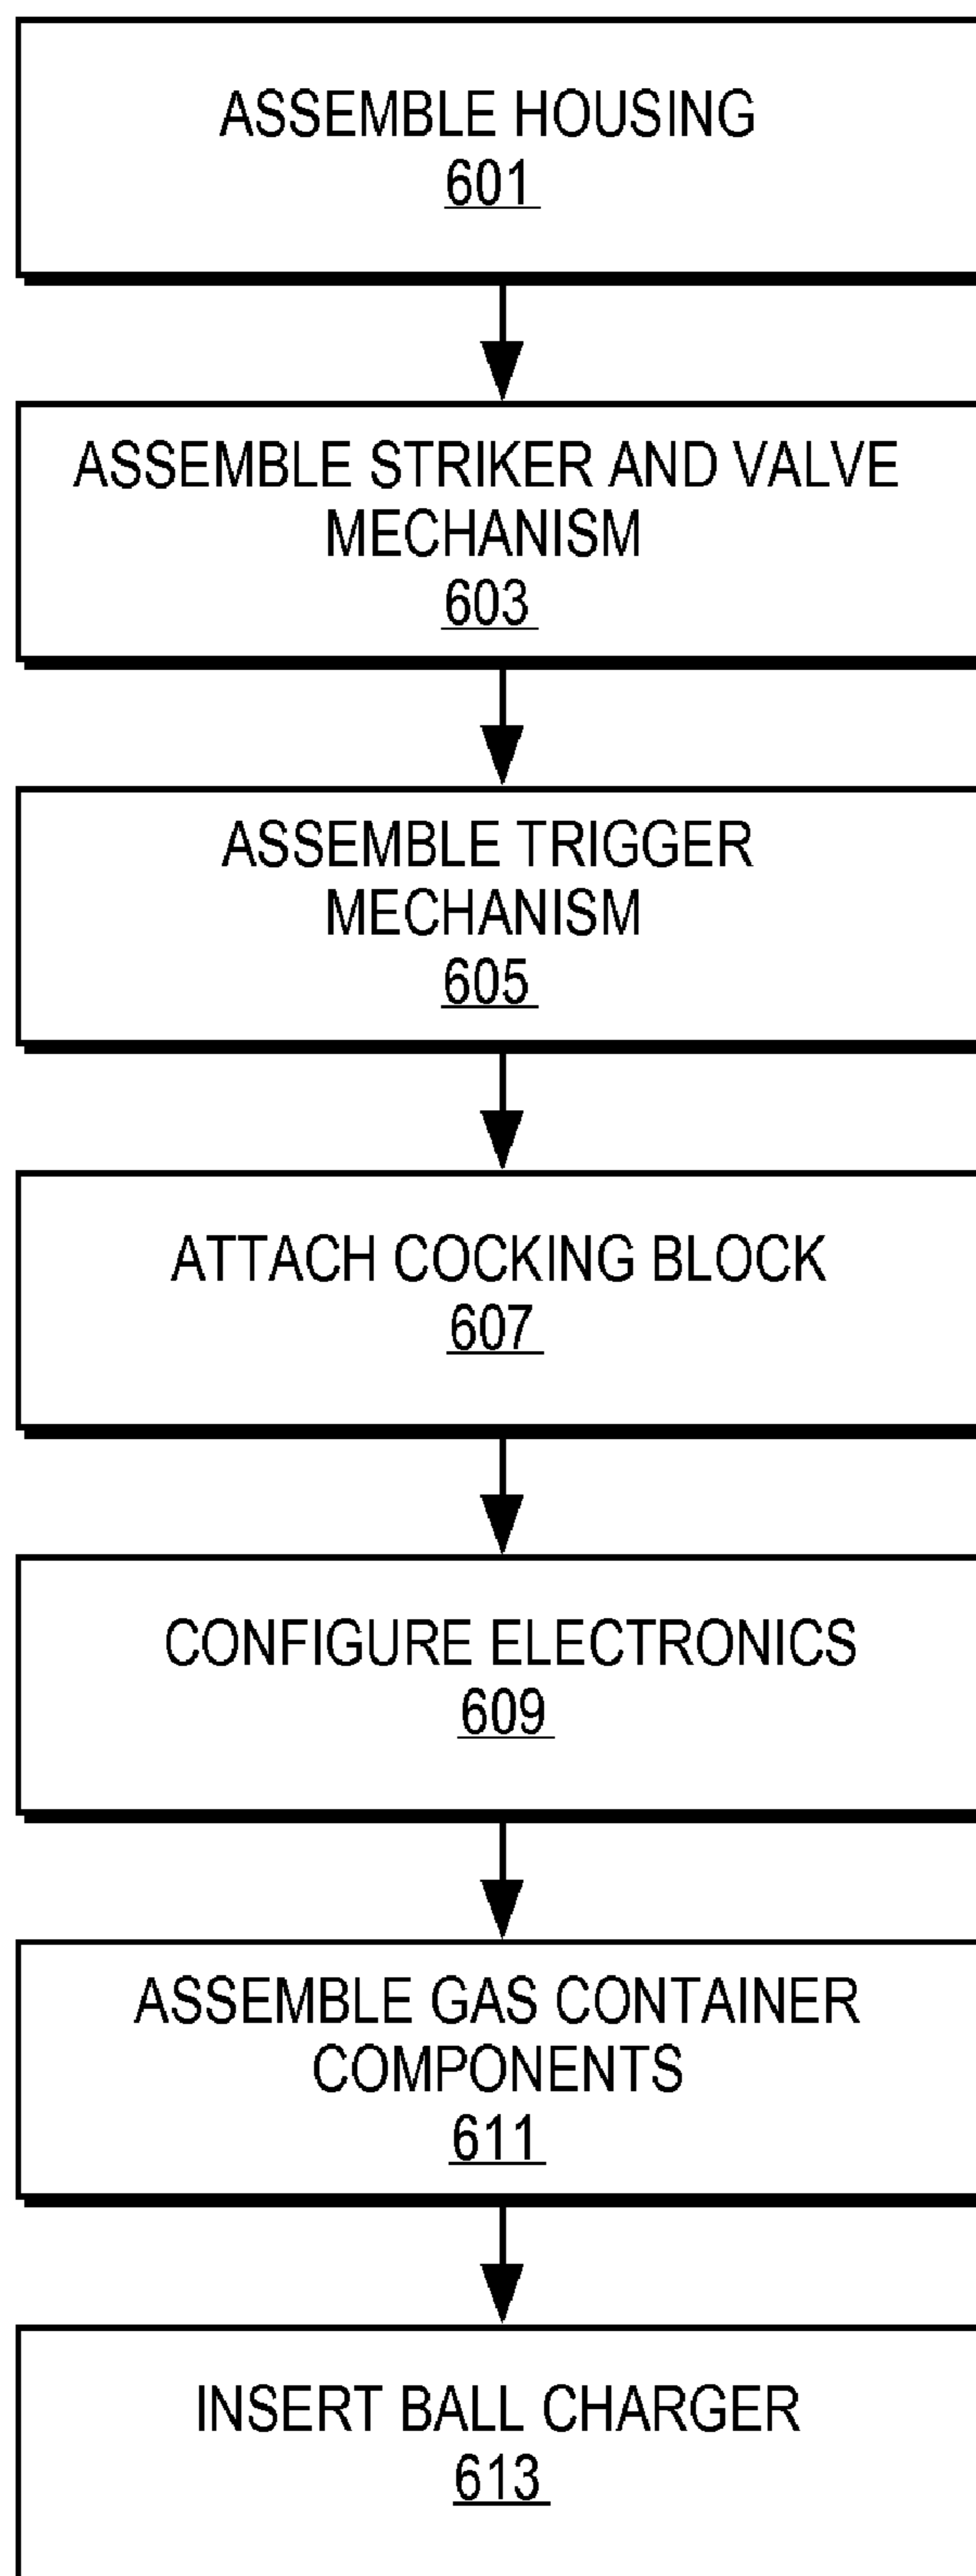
ASSEMBLE HOUSING
601

ASSEMBLE STRIKER AND VALVE MECHANISM
603

ASSEMBLE TRIGGER MECHANISM
605

ATTACH COCKING BLOCK
607

CONFIGURE ELECTRONICS
609

ASSEMBLE GAS CONTAINER COMPONENTS
611

INSERT BALL CHARGER
613